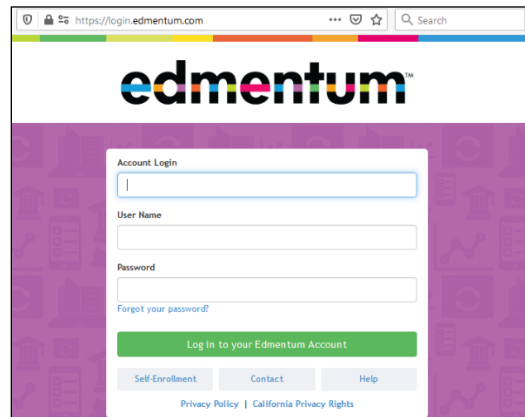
https://login.edmentum.com

Search

edmentum™

Account Login

User Name

Password

Forgot your password?

Log In to your Edmentum Account

Self-Enrollment

Contact

Help

Privacy Policy | California Privacy Rights